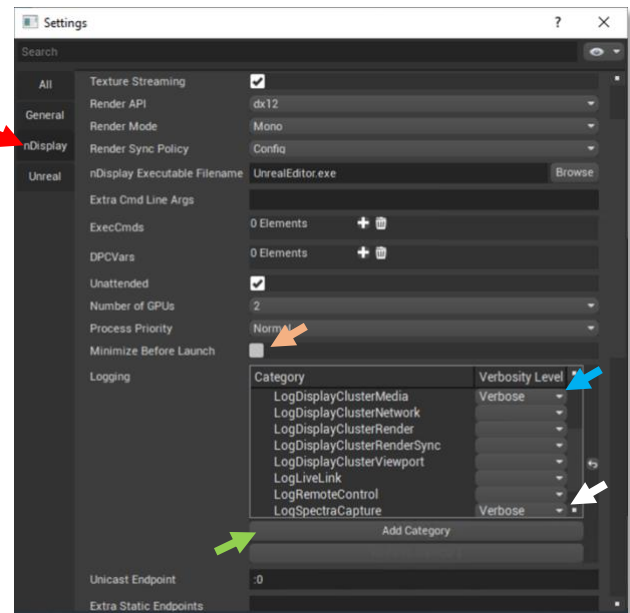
Settings ? ✕

Search

All
General
nDisplay
Unreal

Texture Streaming
Render API dx12
Render Mode Mono
Render Sync Policy Config
nDisplay Executable Filename UnrealEditor.exe Browse
Extra Cmd Line Args
ExecCmds 0 Elements
DPCVars 0 Elements
Unattended
Number of GPUs 2
Process Priority Normal
Minimize Before Launch
Logging

| Category | Verbosity Level |
|---|---|
| LogDisplayClusterMedia | Verbose |
| LogDisplayClusterNetwork | |
| LogDisplayClusterRender | |
| LogDisplayClusterRenderSync | |
| LogDisplayClusterViewport | |
| LogLiveLink | |
| LogRemoteControl | |
| LogSpectraCapture | Verbose |

Add Category

Unicast Endpoint :0
Extra Static Endpoints